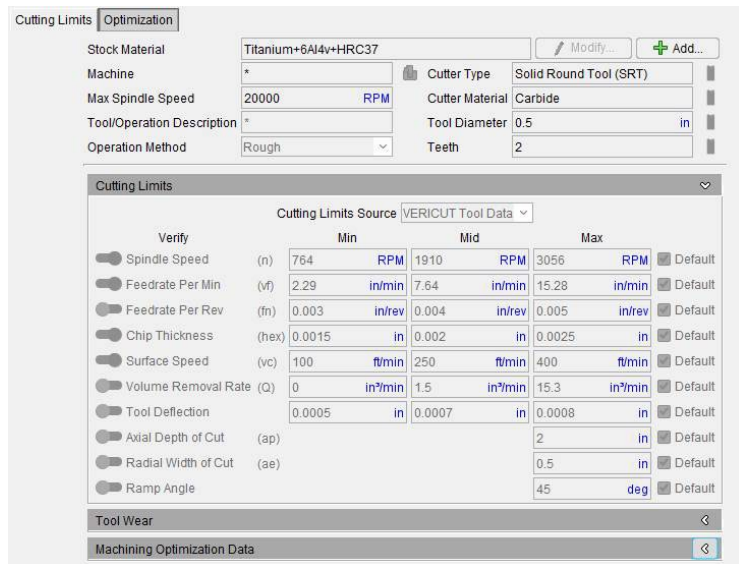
Cutting Limits | Optimization

Stock Material | Titanium+6Al4v+HRC37 | Modify... | Add...
Machine | * | Cutter Type | Solid Round Tool (SRT)
Max Spindle Speed | 20000 RPM | Cutter Material | Carbide
Tool/Operation Description | * | Tool Diameter | 0.5 in
Operation Method | Rough | Teeth | 2

Cutting Limits

Cutting Limits Source VERICUT Tool Data

| Verify | | Min | Mid | Max | |
|---|---|---|---|---|---|
| Spindle Speed | (n) | 764 RPM | 1910 RPM | 3056 RPM | Default |
| Feedrate Per Min | (vf) | 2.29 in/min | 7.64 in/min | 15.28 in/min | Default |
| Feedrate Per Rev | (fn) | 0.003 in/rev | 0.004 in/rev | 0.005 in/rev | Default |
| Chip Thickness | (hex) | 0.0015 in | 0.002 in | 0.0025 in | Default |
| Surface Speed | (vc) | 100 ft/min | 250 ft/min | 400 ft/min | Default |
| Volume Removal Rate | (Q) | 0 in³/min | 1.5 in³/min | 15.3 in³/min | Default |
| Tool Deflection | | 0.0005 in | 0.0007 in | 0.0008 in | Default |
| Axial Depth of Cut | (ap) | | | 2 in | Default |
| Radial Width of Cut | (ae) | | | 0.5 in | Default |
| Ramp Angle | | | | 45 deg | Default |

Tool Wear

Machining Optimization Data